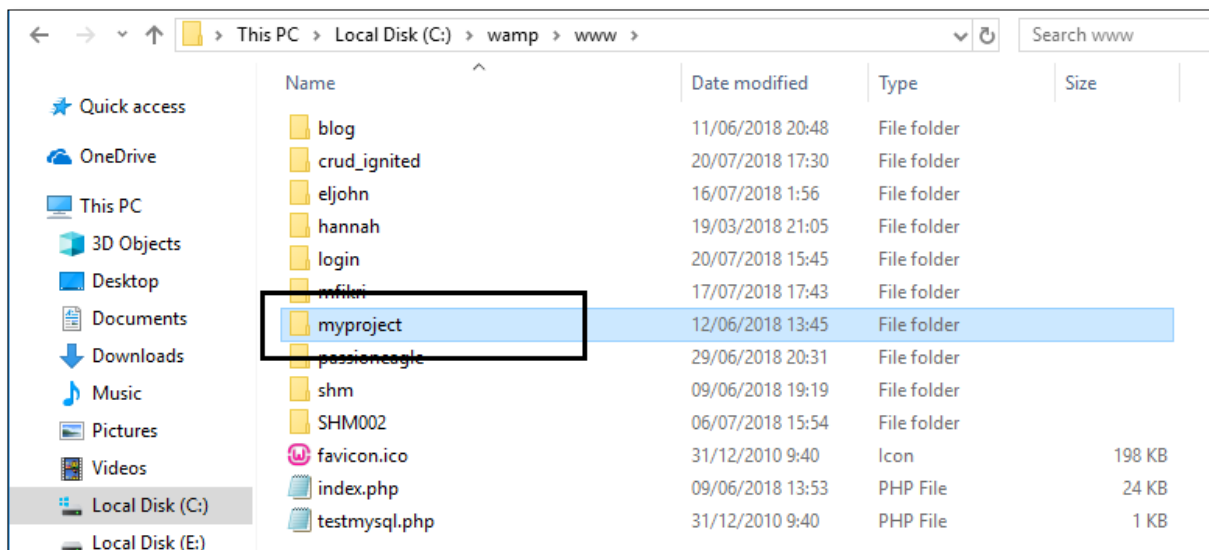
> This PC > Local Disk (C:) > wamp > www >

Search www

Quick access
OneDrive
This PC
3D Objects
Desktop
Documents
Downloads
Music
Pictures
Videos
Local Disk (C:)
Local Disk (E:)

| Name | Date modified | Type | Size |
|---|---|---|---|
| blog | 11/06/2018 20:48 | File folder | |
| crud_ignited | 20/07/2018 17:30 | File folder | |
| eljohn | 16/07/2018 1:56 | File folder | |
| hannah | 19/03/2018 21:05 | File folder | |
| login | 20/07/2018 15:45 | File folder | |
| mfikri | 17/07/2018 17:43 | File folder | |
| myproject | 12/06/2018 13:45 | File folder | |
| passioneagle | 29/06/2018 20:31 | File folder | |
| shm | 09/06/2018 19:19 | File folder | |
| SHM002 | 06/07/2018 15:54 | File folder | |
| favicon.ico | 31/12/2010 9:40 | Icon | 198 KB |
| index.php | 09/06/2018 13:53 | PHP File | 24 KB |
| testmysql.php | 31/12/2010 9:40 | PHP File | 1 KB |